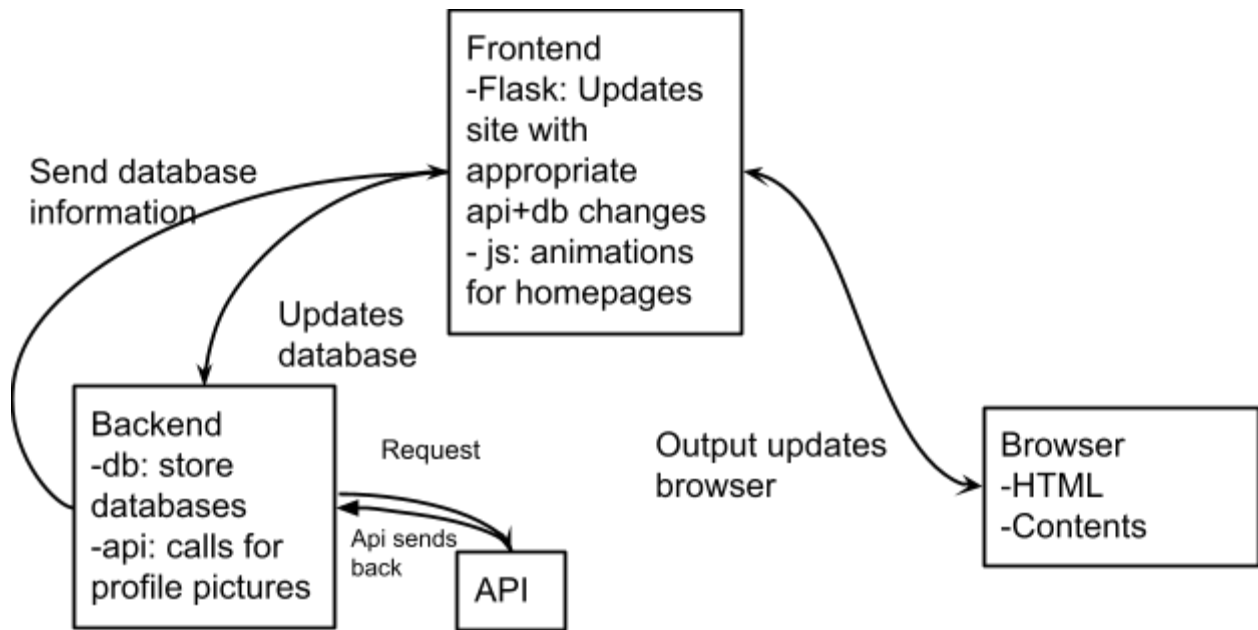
Frontend
-Flask: Updates site with appropriate api+db changes
- js: animations for homepages

Send database information

Updates database

Backend
-db: store databases
-api: calls for profile pictures

Request

Api sends back

API

Output updates browser

Browser
-HTML
-Contents